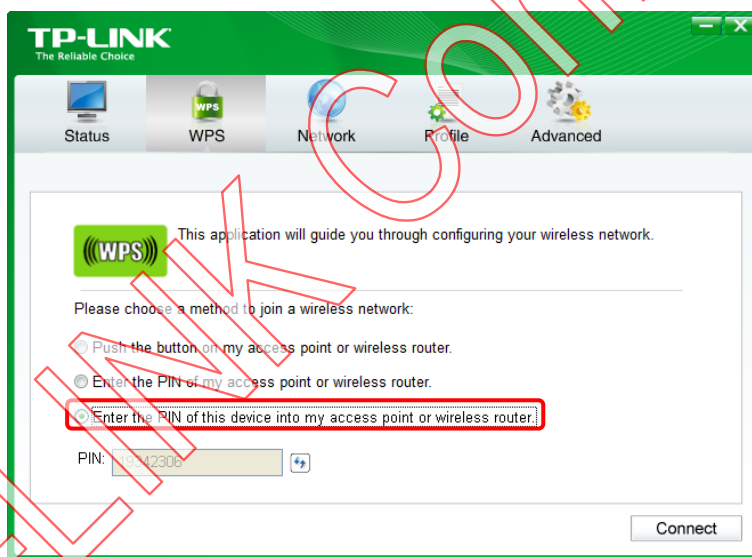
TP-LINK
The Reliable Choice

Status
WPS
Network
Profile
Advanced

WPS
This application will guide you through configuring your wireless network.

Please choose a method to join a wireless network:

Push the button on my access point or wireless router.

Enter the PIN of my access point or wireless router.

Enter the PIN of this device into my access point or wireless router.

PIN: 19342306

Connect

TP-LINK Co